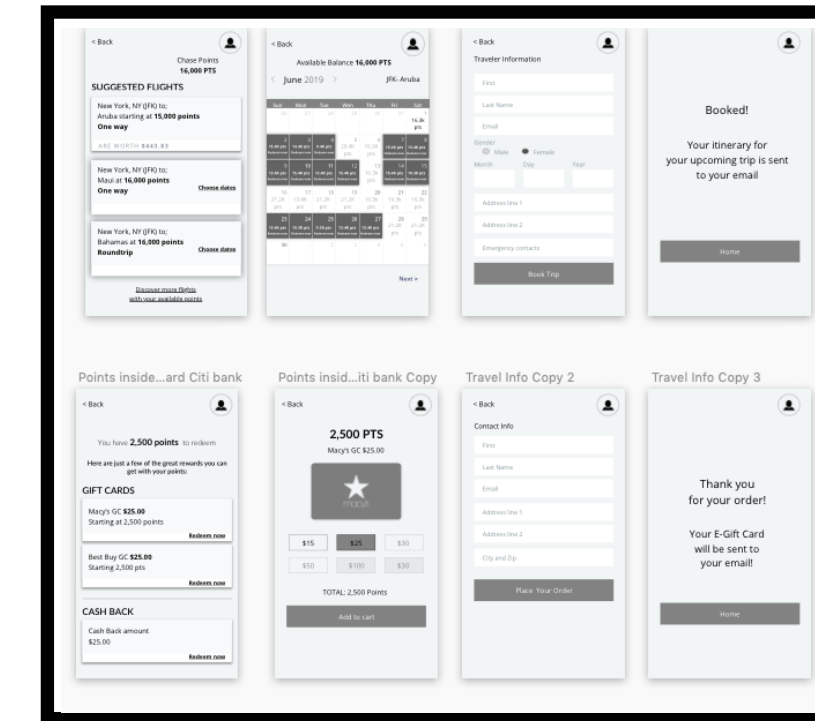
< Back

Chase Points
16,000 PTS

SUGGESTED FLIGHTS

New York, NY (JFK) to;
Aruba starting at 15,000 points
One way

ARE WORTH $443.83

New York, NY (JFK) to;
Maui at 16,000 points
One way
Choose dates

New York, NY (JFK) to;
Bahamas at 16,000 points
Roundtrip
Choose dates

Discover more flights with your available points

< Back

Available Balance 16,000 PTS

June 2019

JFK- Aruba

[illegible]

Next >

< Back

Traveler Information

First

Last Name

Email

Gender
Male
Female

Month
Day
Year

Address line 1

Address line 2

Emergency contacts

Book Trip

Booked!

Your itinerary for your upcoming trip is sent to your email

Home

Points inside...ard Citi bank

< Back

You have 2,500 points to redeem

Here are just a few of the great rewards you can get with your points:

GIFT CARDS

Macy's GC $25.00
Starting at 2,500 points
Redeem now

Best Buy GC $25.00
Starting 2,500 pts
Redeem now

CASH BACK

Cash Back amount
$25.00
Redeem now

Points insid...iti bank Copy

< Back

2,500 PTS

Macy's GC $25.00

macys

$15
$25
$30
$50
$100
$30

TOTAL: 2,500 Points

Add to cart

Travel Info Copy 2

< Back

Contact Info

First

Last Name

Email

Address line 1

Address line 2

City and Zip

Place Your Order

Travel Info Copy 3

Thank you for your order!

Your E-Gift Card will be sent to your email!

Home